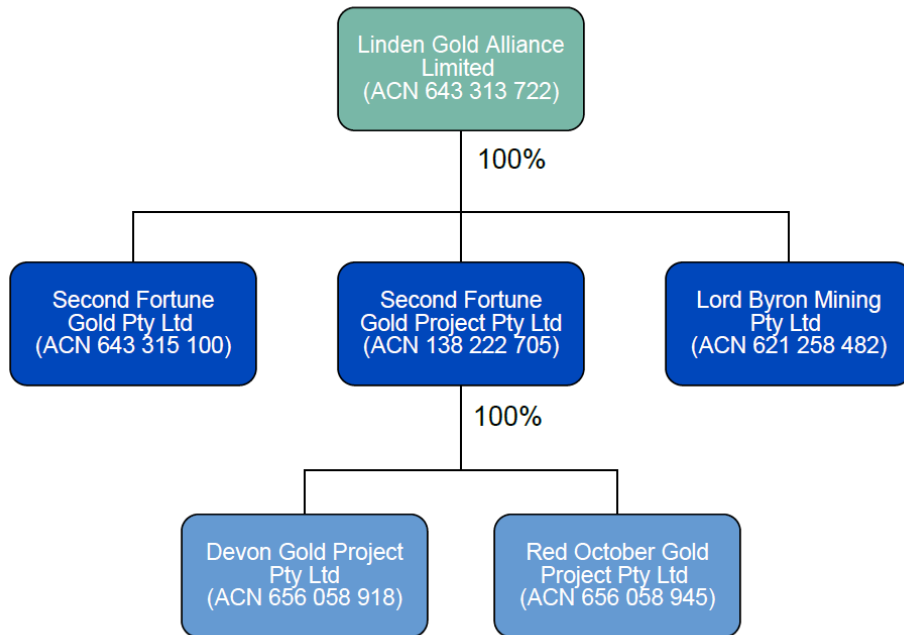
Linden Gold Alliance Limited
(ACN 643 313 722)

100%

Second Fortune Gold Pty Ltd
(ACN 643 315 100)

Second Fortune Gold Project Pty Ltd
(ACN 138 222 705)

Lord Byron Mining Pty Ltd
(ACN 621 258 482)

100%

Devon Gold Project Pty Ltd
(ACN 656 058 918)

Red October Gold Project Pty Ltd
(ACN 656 058 945)